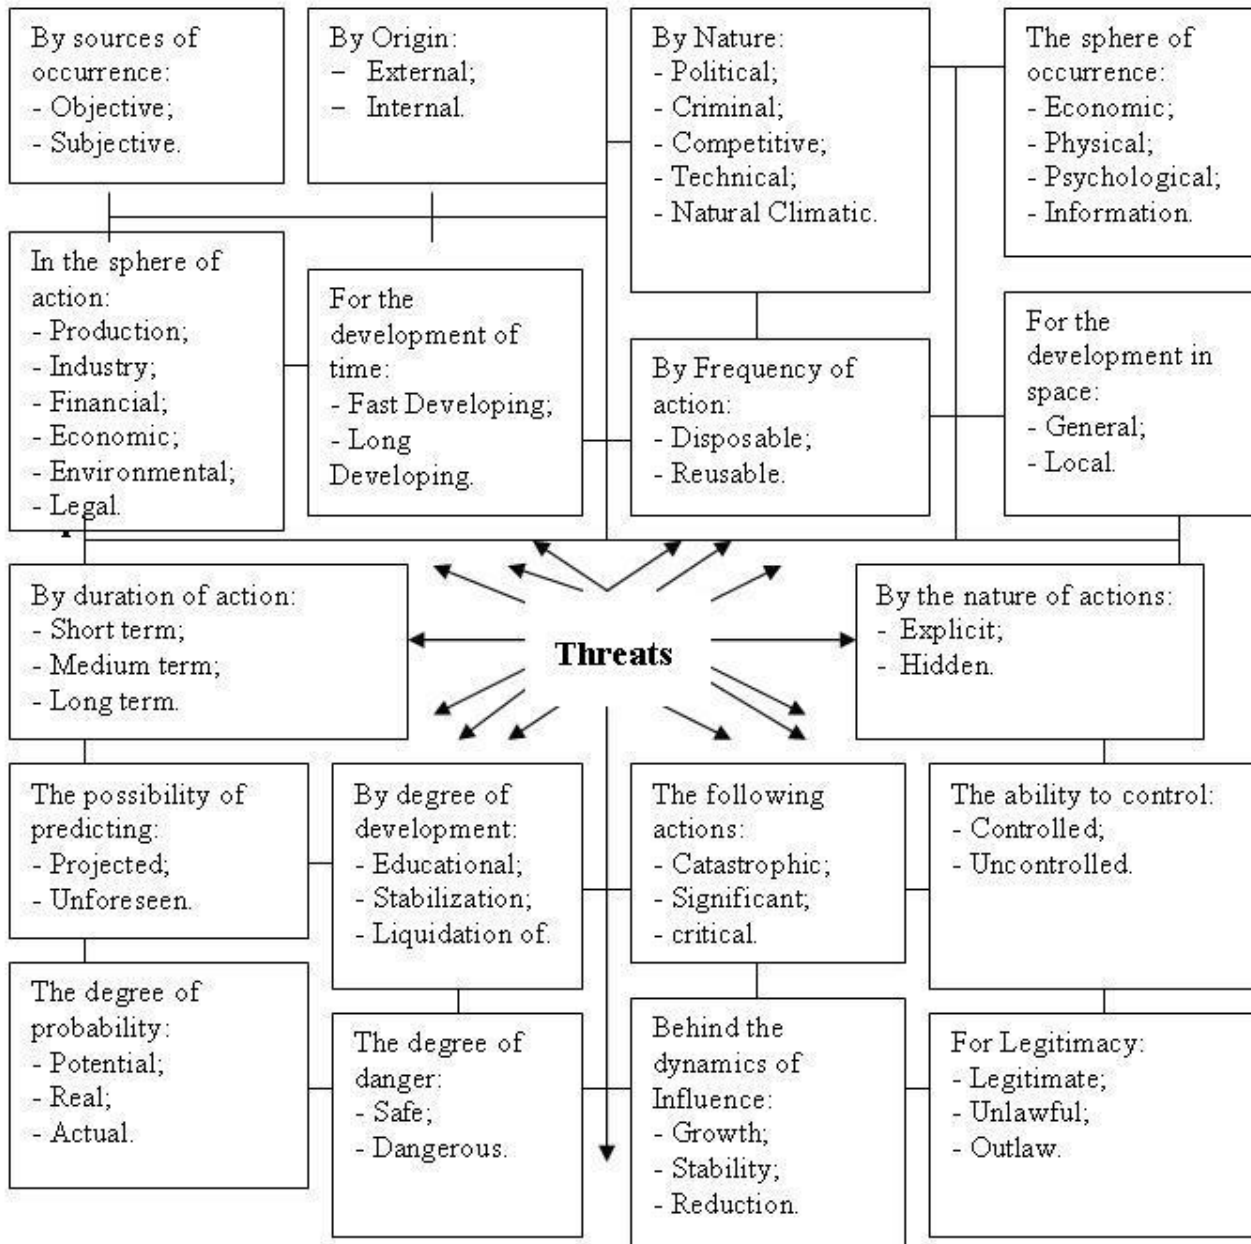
By sources of occurrence:
- Objective;
- Subjective.

By Origin:
– External;
– Internal.

By Nature:
- Political;
- Criminal;
- Competitive;
- Technical;
- Natural Climatic.

The sphere of occurrence:
- Economic;
- Physical;
- Psychological;
- Information.

In the sphere of action:
- Production;
- Industry;
- Financial;
- Economic;
- Environmental;
- Legal.

For the development of time:
- Fast Developing;
- Long Developing.

By Frequency of action:
- Disposable;
- Reusable.

For the development in space:
- General;
- Local.

By duration of action:
- Short term;
- Medium term;
- Long term.

Threats

By the nature of actions:
- Explicit;
- Hidden.

The possibility of predicting:
- Projected;
- Unforeseen.

By degree of development:
- Educational;
- Stabilization;
- Liquidation of.

The following actions:
- Catastrophic;
- Significant;
- critical.

The ability to control:
- Controlled;
- Uncontrolled.

The degree of probability:
- Potential;
- Real;
- Actual.

The degree of danger:
- Safe;
- Dangerous.

Behind the dynamics of Influence:
- Growth;
- Stability;
- Reduction.

For Legitimacy:
- Legitimate;
- Unlawful;
- Outlaw.